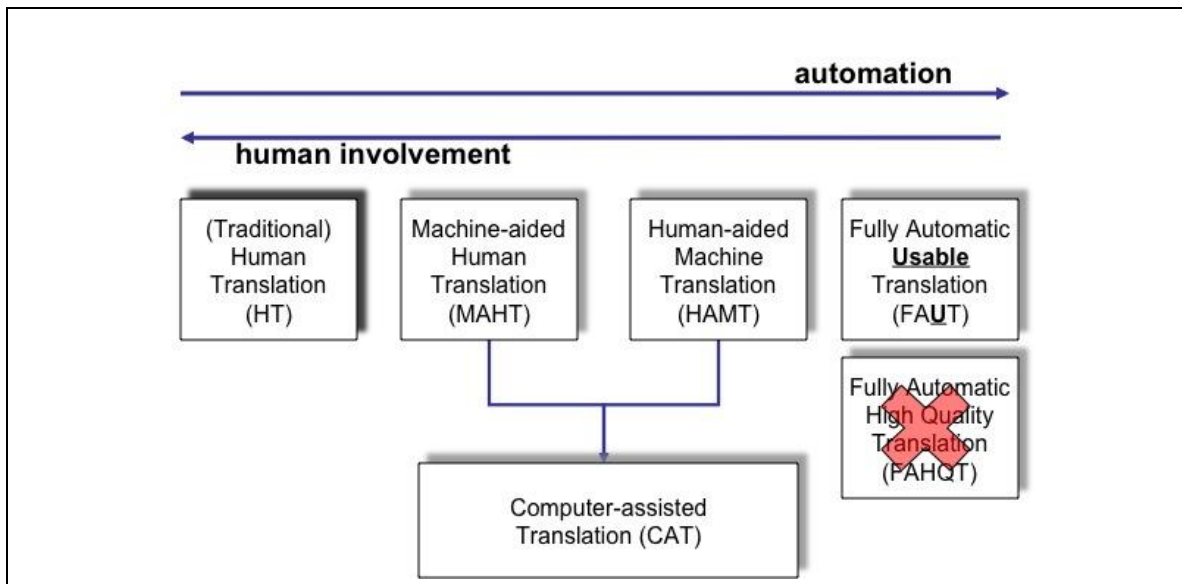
automation

human involvement

(Traditional) Human Translation (HT)

Machine-aided Human Translation (MAHT)

Human-aided Machine Translation (HAMT)

Fully Automatic **Usable** Translation (FA**U**T)

Fully Automatic High Quality Translation (FAHQT)

Computer-assisted Translation (CAT)